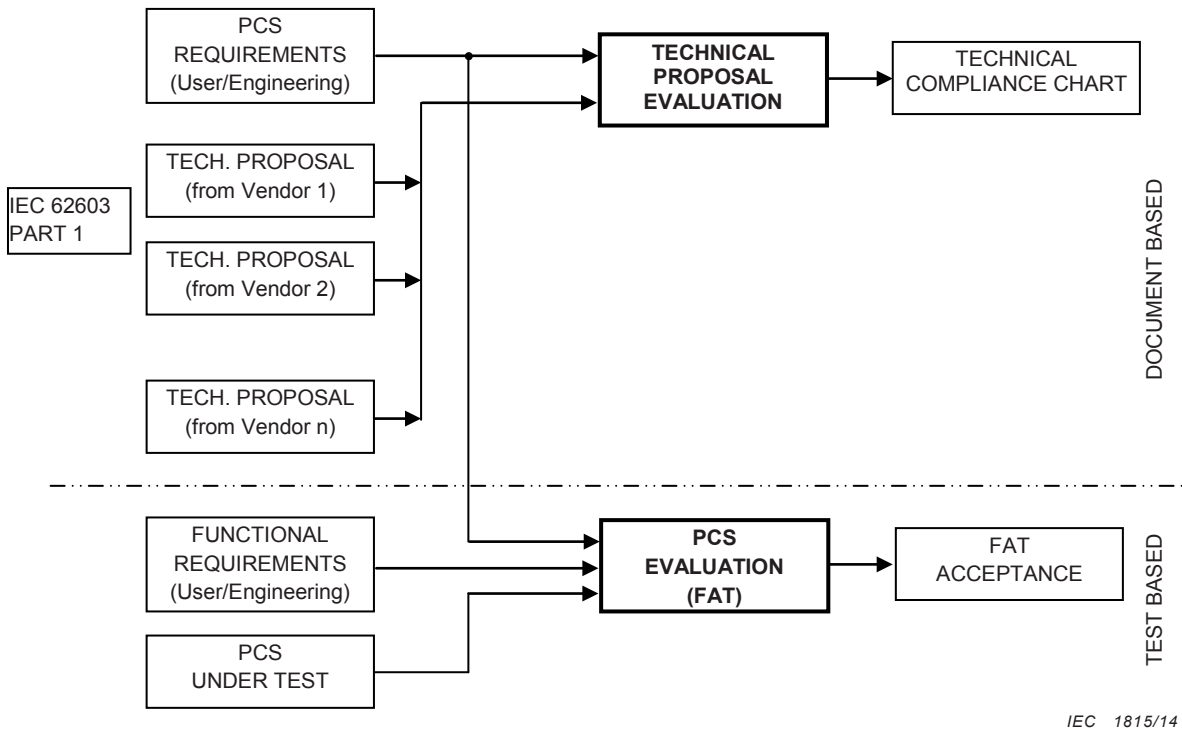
IEC 62603 PART 1

PCS REQUIREMENTS (User/Engineering)

TECHNICAL PROPOSAL EVALUATION

TECHNICAL COMPLIANCE CHART

TECH. PROPOSAL (from Vendor 1)

TECH. PROPOSAL (from Vendor 2)

TECH. PROPOSAL (from Vendor n)

DOCUMENT BASED

FUNCTIONAL REQUIREMENTS (User/Engineering)

PCS EVALUATION (FAT)

FAT ACCEPTANCE

PCS UNDER TEST

TEST BASED

IEC 1815/14